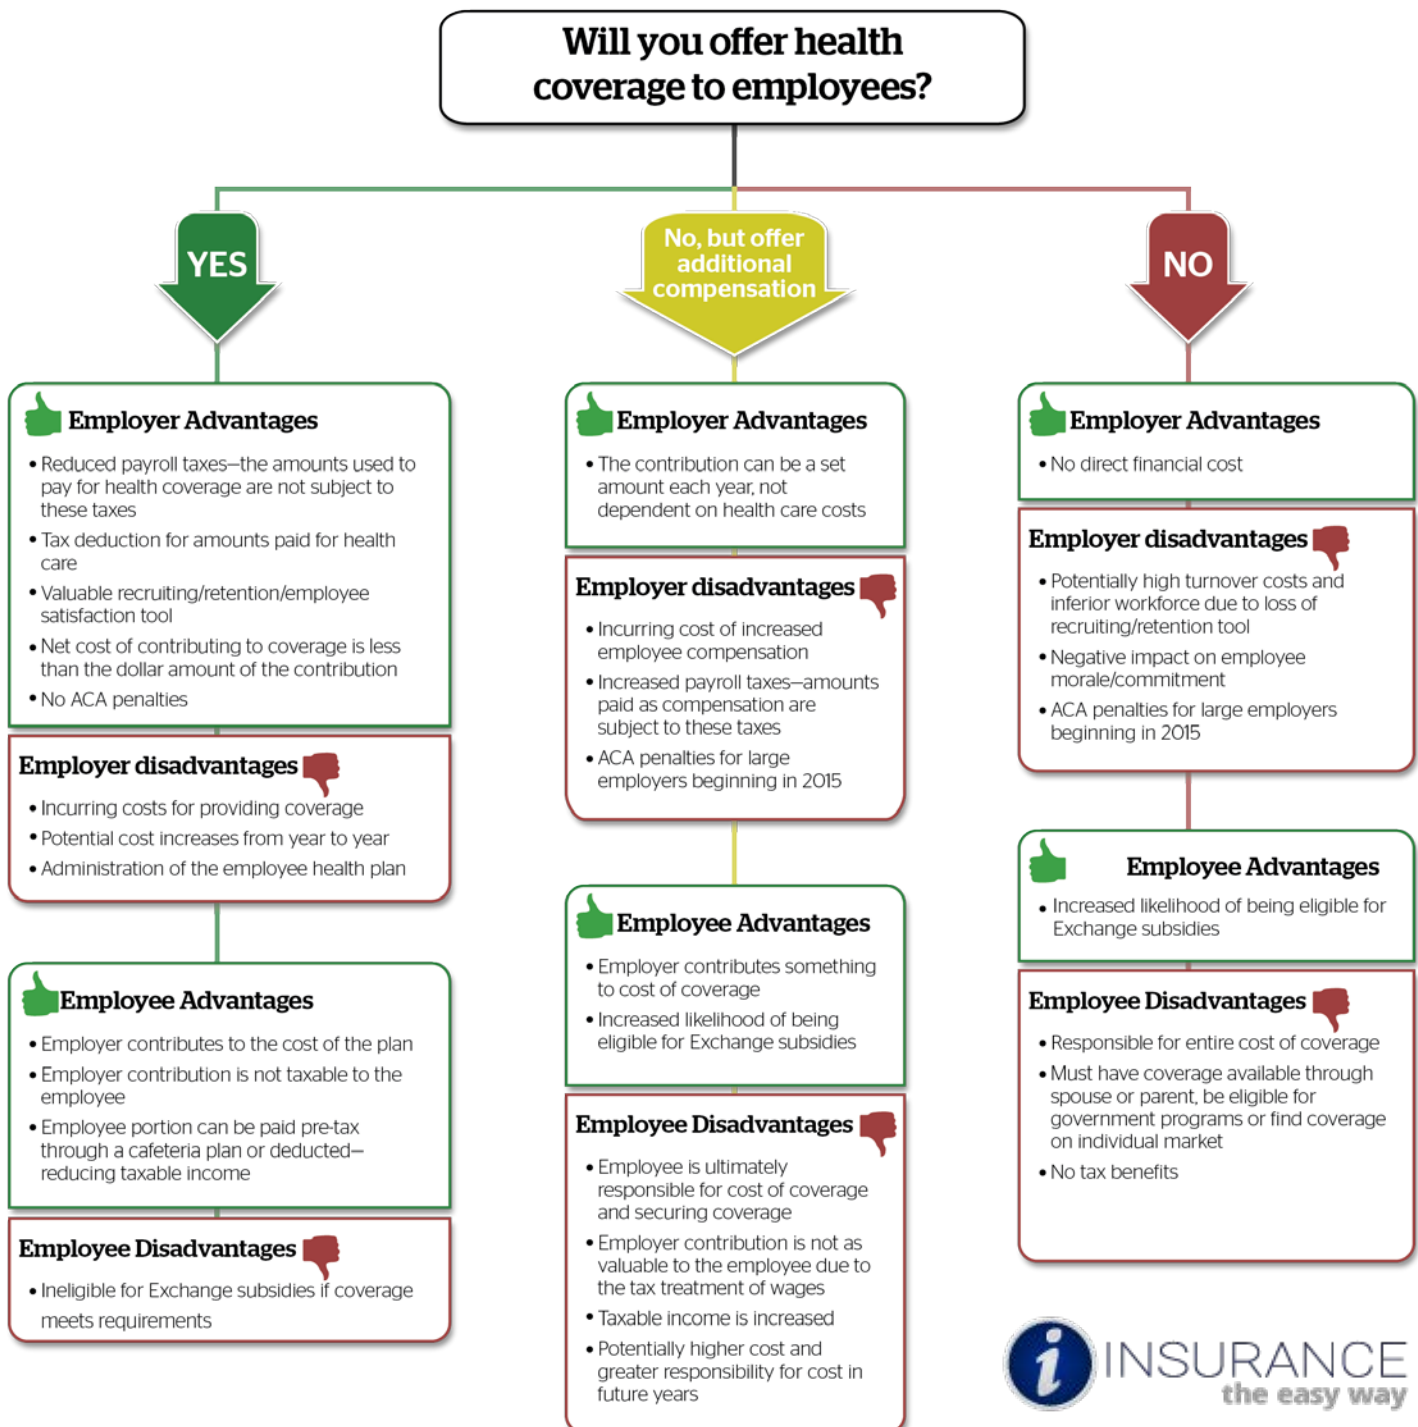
Will you offer health coverage to employees?

YES

Employer Advantages
• Reduced payroll taxes—the amounts used to pay for health coverage are not subject to these taxes
• Tax deduction for amounts paid for health care
• Valuable recruiting/retention/employee satisfaction tool
• Net cost of contributing to coverage is less than the dollar amount of the contribution
• No ACA penalties

Employer disadvantages
• Incurring costs for providing coverage
• Potential cost increases from year to year
• Administration of the employee health plan

Employee Advantages
• Employer contributes to the cost of the plan
• Employer contribution is not taxable to the employee
• Employee portion can be paid pre-tax through a cafeteria plan or deducted—reducing taxable income

Employee Disadvantages
• Ineligible for Exchange subsidies if coverage meets requirements

No, but offer additional compensation

Employer Advantages
• The contribution can be a set amount each year, not dependent on health care costs

Employer disadvantages
• Incurring cost of increased employee compensation
• Increased payroll taxes—amounts paid as compensation are subject to these taxes
• ACA penalties for large employers beginning in 2015

Employee Advantages
• Employer contributes something to cost of coverage
• Increased likelihood of being eligible for Exchange subsidies

Employee Disadvantages
• Employee is ultimately responsible for cost of coverage and securing coverage
• Employer contribution is not as valuable to the employee due to the tax treatment of wages
• Taxable income is increased
• Potentially higher cost and greater responsibility for cost in future years

NO

Employer Advantages
• No direct financial cost

Employer disadvantages
• Potentially high turnover costs and inferior workforce due to loss of recruiting/retention tool
• Negative impact on employee morale/commitment
• ACA penalties for large employers beginning in 2015

Employee Advantages
• Increased likelihood of being eligible for Exchange subsidies

Employee Disadvantages
• Responsible for entire cost of coverage
• Must have coverage available through spouse or parent, be eligible for government programs or find coverage on individual market
• No tax benefits

i INSURANCE the easy way